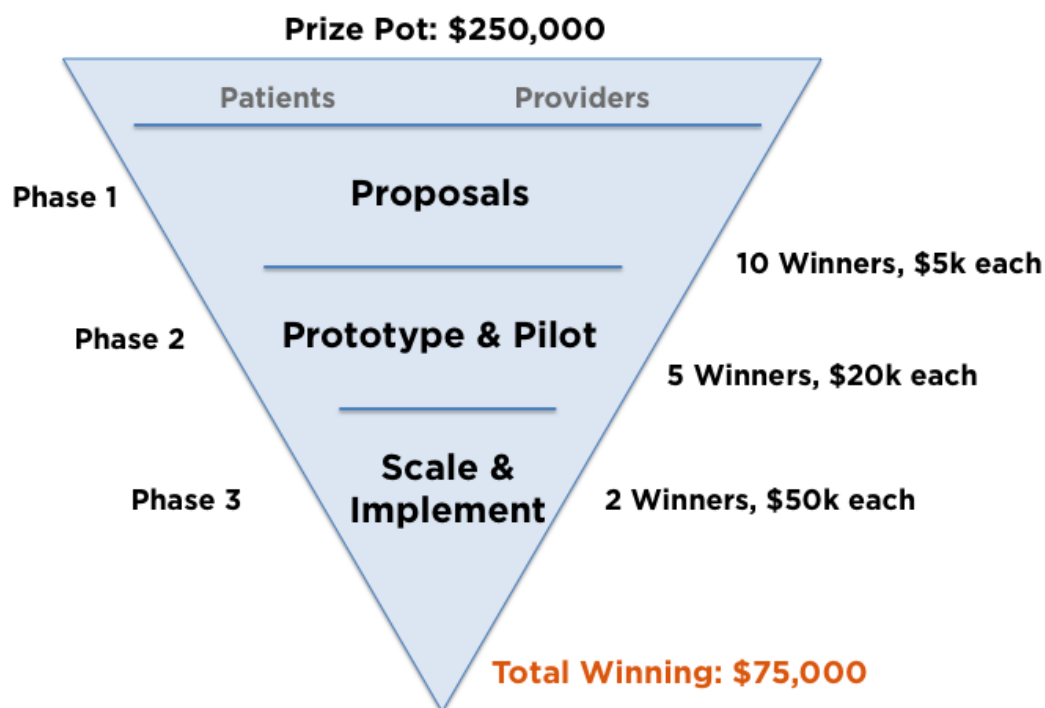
Prize Pot: $250,000

Patients Providers

Phase 1

Proposals

10 Winners, $5k each

Phase 2

Prototype & Pilot

5 Winners, $20k each

Phase 3

Scale & Implement

2 Winners, $50k each

Total Winning: $75,000